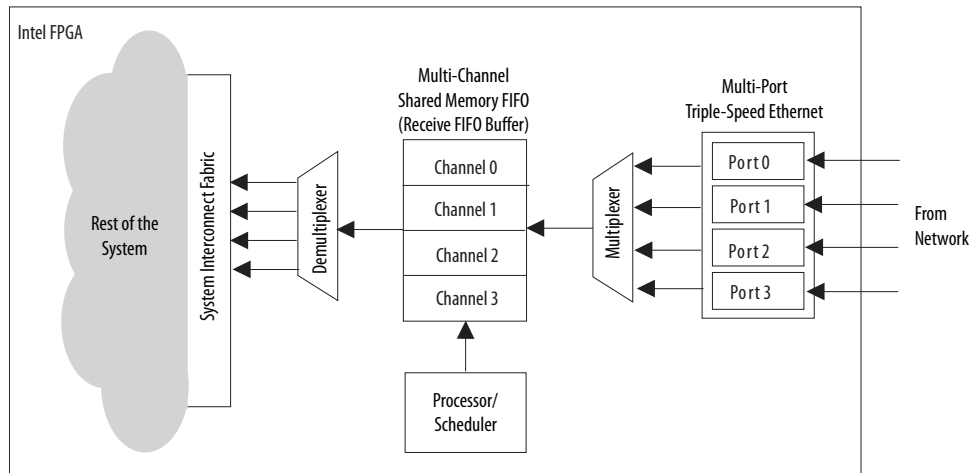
Intel FPGA

Rest of the System

System Interconnect Fabric

Demultiplexer

Multi-Channel Shared Memory FIFO (Receive FIFO Buffer)

Channel 0

Channel 1

Channel 2

Channel 3

Multiplexer

Multi-Port Triple-Speed Ethernet

Port 0

Port 1

Port 2

Port 3

From Network

Processor/ Scheduler